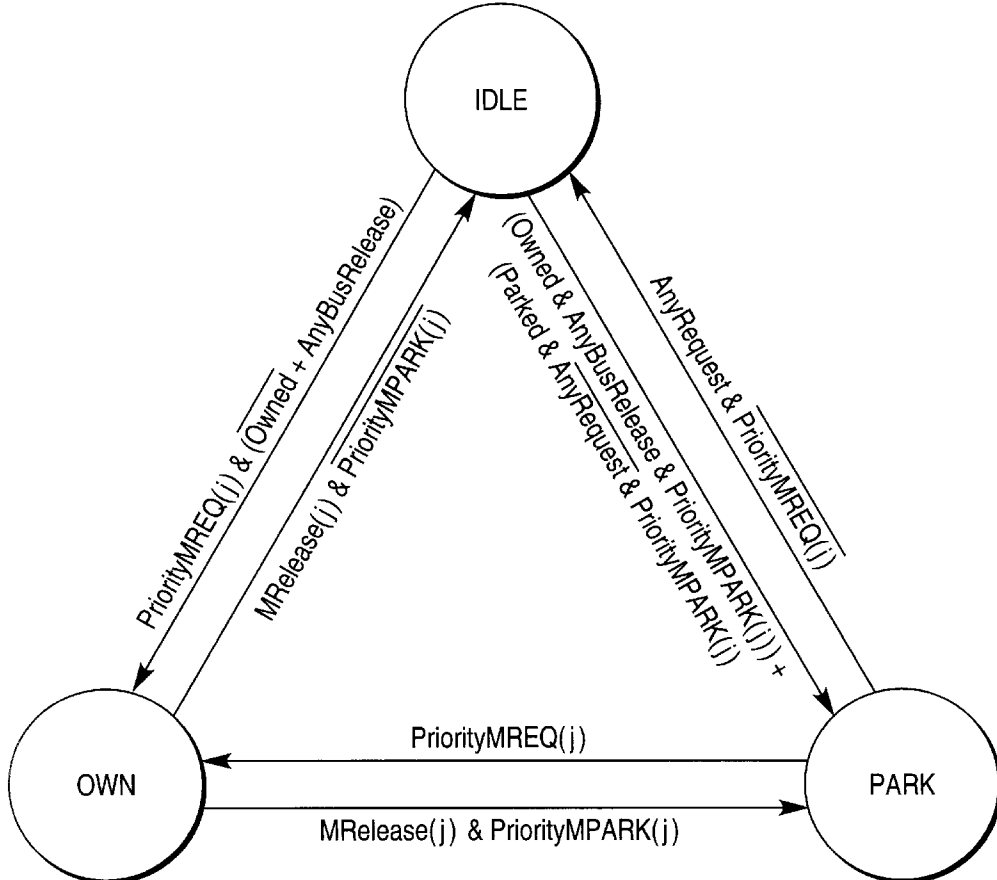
IDLE

PriorityMREQ(j) & $(\overline{Owned} + AnyBusRelease)$

MRelease(j) & $\overline{PriorityMPARK(j)}$

(Owned & AnyBusRelease & PriorityMPARK(j)) + (Parked & $\overline{AnyRequest}$ & PriorityMPARK(j))

AnyRequest & $\overline{PriorityMREQ(j)}$

OWN

PriorityMREQ(j)

PARK

MRelease(j) & PriorityMPARK(j)